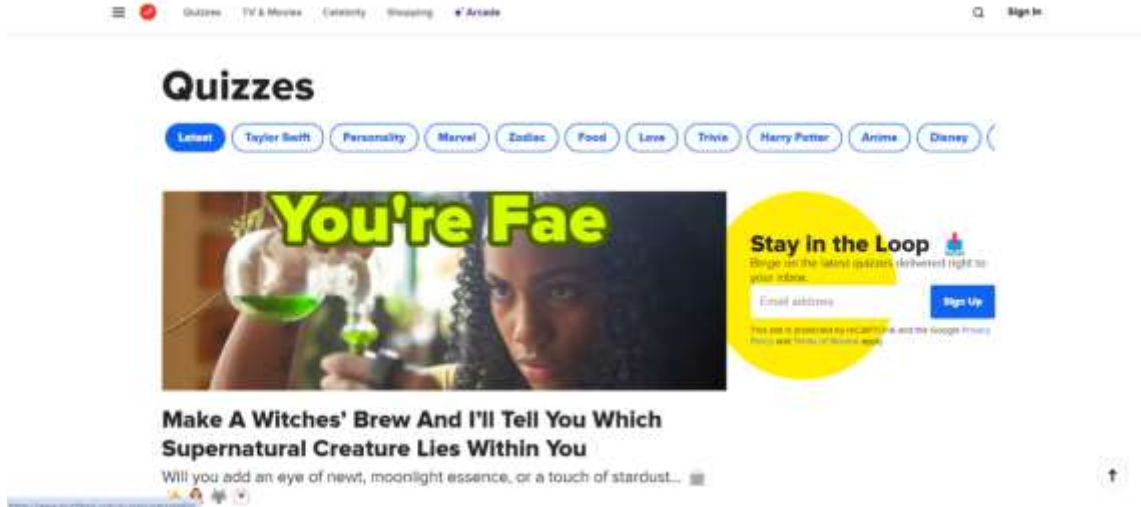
Quizzes TV & Movies Celebrity Shopping Arcade

Sign In

Quizzes

Latest
Taylor Swift
Personality
Marvel
Zodiac
Food
Love
Trivia
Harry Potter
Anime
Disney

You're Fae

Stay in the Loop

Binge on the latest quizzes delivered right to your inbox.

Email address

Sign Up

This site is protected by reCAPTCHA and the Google Privacy Policy and Terms of Service apply.

Make A Witches' Brew And I'll Tell You Which Supernatural Creature Lies Within You

Will you add an eye of newt, moonlight essence, or a touch of stardust...